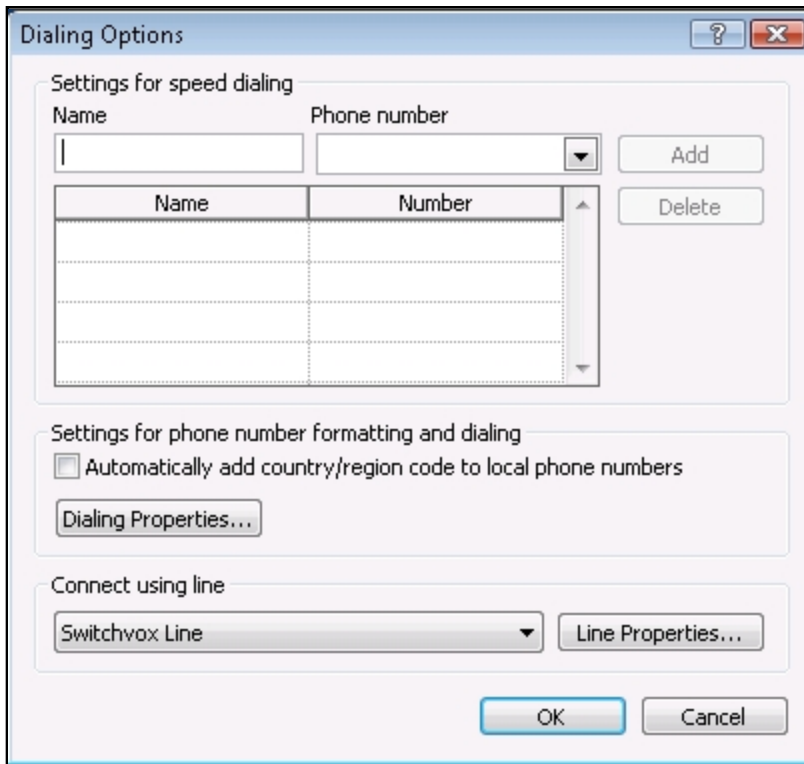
Dialing Options

?

Settings for speed dialing

Name

Phone number

Add

Delete

| Name | Number |
|---|---|
| | |
| | |
| | |
| | |

Settings for phone number formatting and dialing

Automatically add country/region code to local phone numbers

Dialing Properties...

Connect using line

Switchvox Line

Line Properties...

OK

Cancel